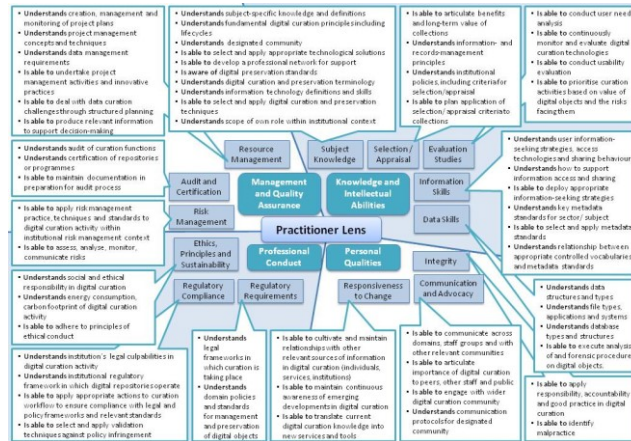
• Understands creation, management and monitoring of project plans
• Understands project management concepts and techniques
• Understands data management requirements
• Is able to undertake project management activities and innovative practices
• Is able to deal with data curation challenges through structured planning
• Is able to produce relevant information to support decision-making

• Understands subject-specific knowledge and definitions
• Understands fundamental digital curation principles including lifecycles
• Understands designated community
• Is able to select and apply appropriate technological solutions
• Is able to develop a professional network for support
• Is aware of digital preservation standards
• Understands digital curation and preservation terminology
• Understands information technology definitions and skills
• Is able to select and apply digital curation and preservation techniques
• Understands scope of own role within institutional context

• Is able to articulate benefits and long-term value of collections
• Understands information- and records-management principles
• Understands institutional policies, including criteria for selection/appraisal
• Is able to plan application of selection/appraisal criteria to collections

• Is able to conduct user needs analysis
• Is able to continuously monitor and evaluate digital curation technologies
• Is able to conduct usability evaluation
• Is able to prioritise curation activities based on value of digital objects and the risks facing them

• Understands audit of curation functions
• Understands certification of repositories or programmes
• Is able to maintain documentation in preparation for audit process

• Is able to apply risk management practice, techniques and standards to digital curation activity within institutional risk management context
• Is able to assess, analyse, monitor, communicate risks

• Understands social and ethical responsibility in digital curation
• Understands energy consumption, carbon footprint of digital curation activity
• Is able to adhere to principles of ethical conduct

• Understands institution's legal culpabilities in digital curation activity
• Understands institutional regulatory framework in which digital repositories operate
• Is able to apply appropriate actions to curation workflow to ensure compliance with legal and policy frameworks and relevant standards
• Is able to select and apply validation techniques against policy infringement

• Understands legal frameworks in which curation is taking place
• Understands domain policies and standards for management and preservation of digital objects

• Is able to cultivate and maintain relationships with other relevant sources of information in digital curation (individuals, services, institutions)
• Is able to maintain continuous awareness of emerging developments in digital curation
• Is able to translate current digital curation knowledge into new services and tools

• Is able to communicate across domains, staff groups and with other relevant communities
• Is able to articulate importance of digital curation to peers, other staff and public
• Is able to engage with wider digital curation community
• Understands communication protocols for designated community

• Understands user information-seeking strategies, access technologies and sharing behaviour
• Understands how to support information access and sharing
• Is able to deploy appropriate information-seeking strategies
• Understands key metadata standards for sector/ subject
• Is able to select and apply metadata standards
• Understands relationship between appropriate controlled vocabularies and metadata standards

• Understands data structures and types
• Understands file types, applications and systems
• Understands database types and structures
• Is able to execute analysis of and forensic procedures on digital objects.

• Is able to apply responsibility, accountability and good practice in digital curation
• Is able to identify malpractice

Resource Management
Subject Knowledge
Selection / Appraisal
Evaluation Studies
Management and Quality Assurance
Knowledge and Intellectual Abilities
Information Skills
Audit and Certification
Risk Management
Data Skills
Practitioner Lens
Ethics, Principles and Sustainability
Professional Conduct
Personal Qualities
Integrity
Regulatory Compliance
Regulatory Requirements
Responsiveness to Change
Communication and Advocacy